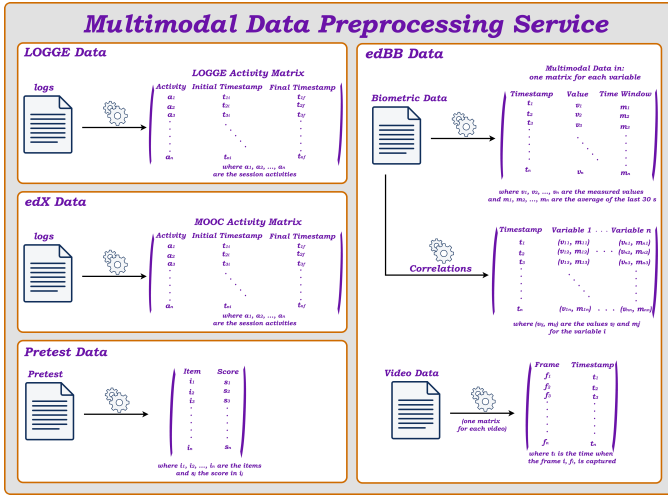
Multimodal Data Preprocessing Service

LOGGE Data

logs

LOGGE Activity Matrix

| Activity | Initial Timestamp | Final Timestamp |
|---|---|---|
| $a_1$ | $t_{1i}$ | $t_{1f}$ |
| $a_2$ | $t_{2i}$ | $t_{2f}$ |
| $a_3$ | $t_{3i}$ | $t_{3f}$ |
| $a_n$ | $t_{ni}$ | $t_{nf}$ |

where $a_1, a_2, ..., a_n$ are the session activities

edX Data

logs

MOOC Activity Matrix

| Activity | Initial Timestamp | Final Timestamp |
|---|---|---|
| $a_1$ | $t_{1i}$ | $t_{1f}$ |
| $a_2$ | $t_{2i}$ | $t_{2f}$ |
| $a_3$ | $t_{3i}$ | $t_{3f}$ |
| $a_n$ | $t_{ni}$ | $t_{nf}$ |

where $a_1, a_2, ..., a_n$ are the session activities

Pretest Data

Pretest

| Item | Score |
|---|---|
| $i_1$ | $s_1$ |
| $i_2$ | $s_2$ |
| $i_3$ | $s_3$ |
| $i_n$ | $s_n$ |

where $i_1, i_2, ..., i_n$ are the items and $s_j$ the score in $i_j$

edBB Data

Multimodal Data in: one matrix for each variable

Biometric Data

| Timestamp | Value | Time Window |
|---|---|---|
| $t_1$ | $v_1$ | $m_1$ |
| $t_2$ | $v_2$ | $m_2$ |
| $t_3$ | $v_3$ | $m_3$ |
| $t_n$ | $v_n$ | $m_n$ |

where $v_1, v_2, ..., v_n$ are the measured values and $m_1, m_2, ..., m_n$ are the average of the last 30 s

Correlations

| Timestamp | Variable 1 | Variable n |
|---|---|---|
| $t_1$ | $(v_{1,1}, m_{1,1})$ | $(v_{n,1}, m_{n,1})$ |
| $t_2$ | $(v_{1,2}, m_{1,2})$ | $(v_{n,2}, m_{n,2})$ |
| $t_3$ | $(v_{1,3}, m_{1,3})$ | $(v_{n,3}, m_{n,3})$ |
| $t_n$ | $(v_{1,n}, m_{1,n})$ | $(v_{n,n}, m_{n,n})$ |

where $(v_{ij}, m_{ij})$ are the values $v_j$ and $m_j$ for the variable $i$

Video Data

(one matrix for each video)

| Frame | Timestamp |
|---|---|
| $f_1$ | $t_1$ |
| $f_2$ | $t_2$ |
| $f_3$ | $t_3$ |
| $f_n$ | $t_n$ |

where $t_i$ is the time when the frame $i$, $f_i$, is captured